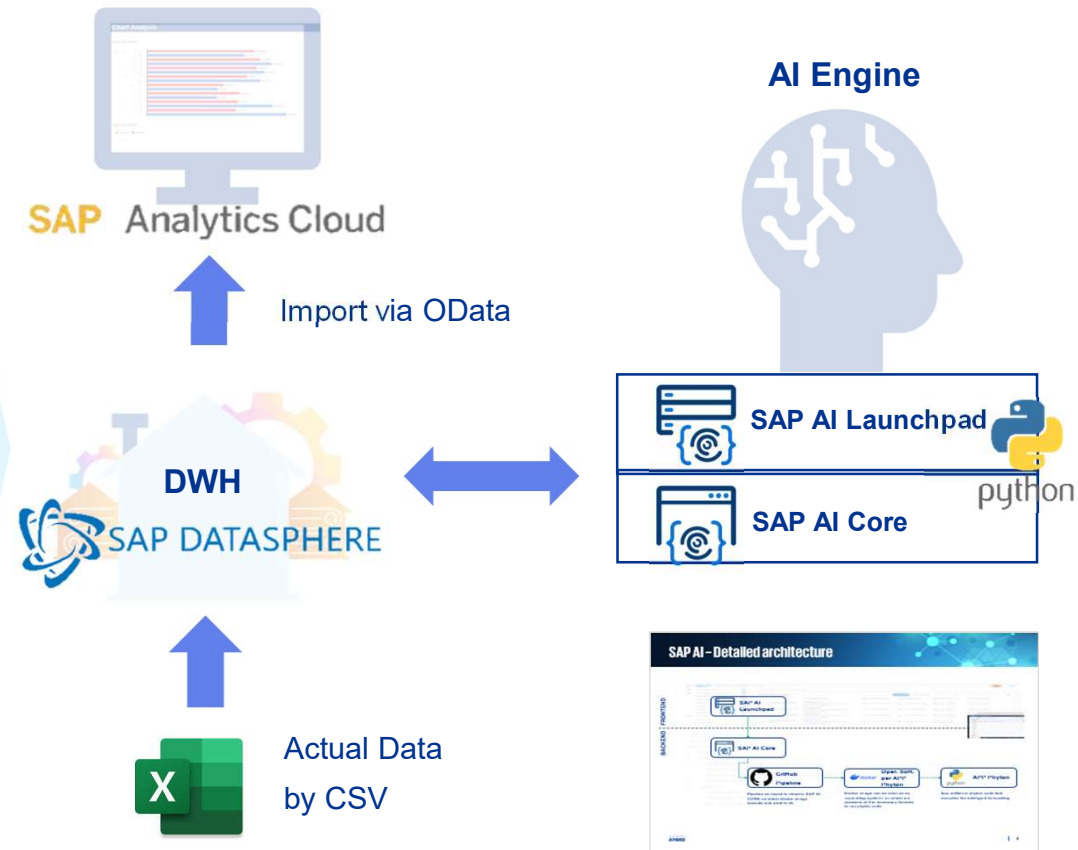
SAP Analytics Cloud

Import via OData

AI Engine

SAP AI Launchpad

SAP AI Core

python

DWH

SAP DATASPHERE

Actual Data by CSV

SAP AI – Detailed architecture

SAP AI Launchpad

SAP AI Core

GitHub Pipeline

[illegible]

AI\* Python